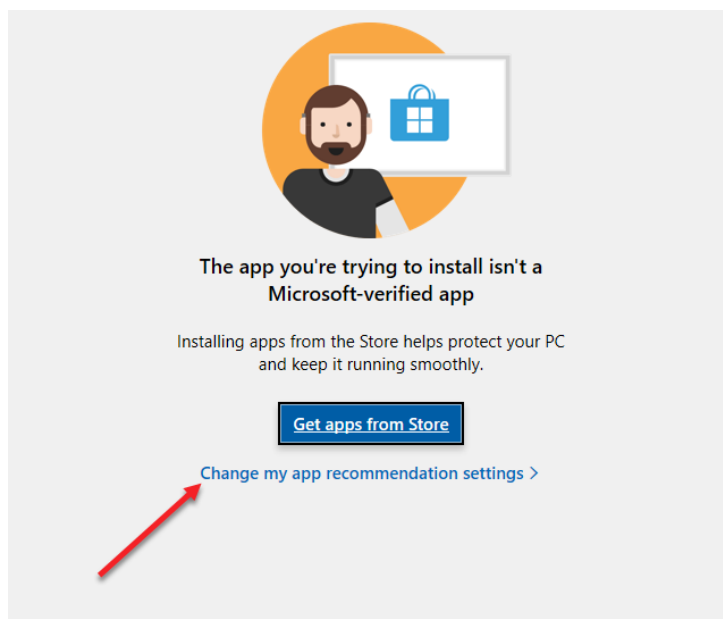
The app you're trying to install isn't a Microsoft-verified app

Installing apps from the Store helps protect your PC and keep it running smoothly.

Get apps from Store

Change my app recommendation settings >